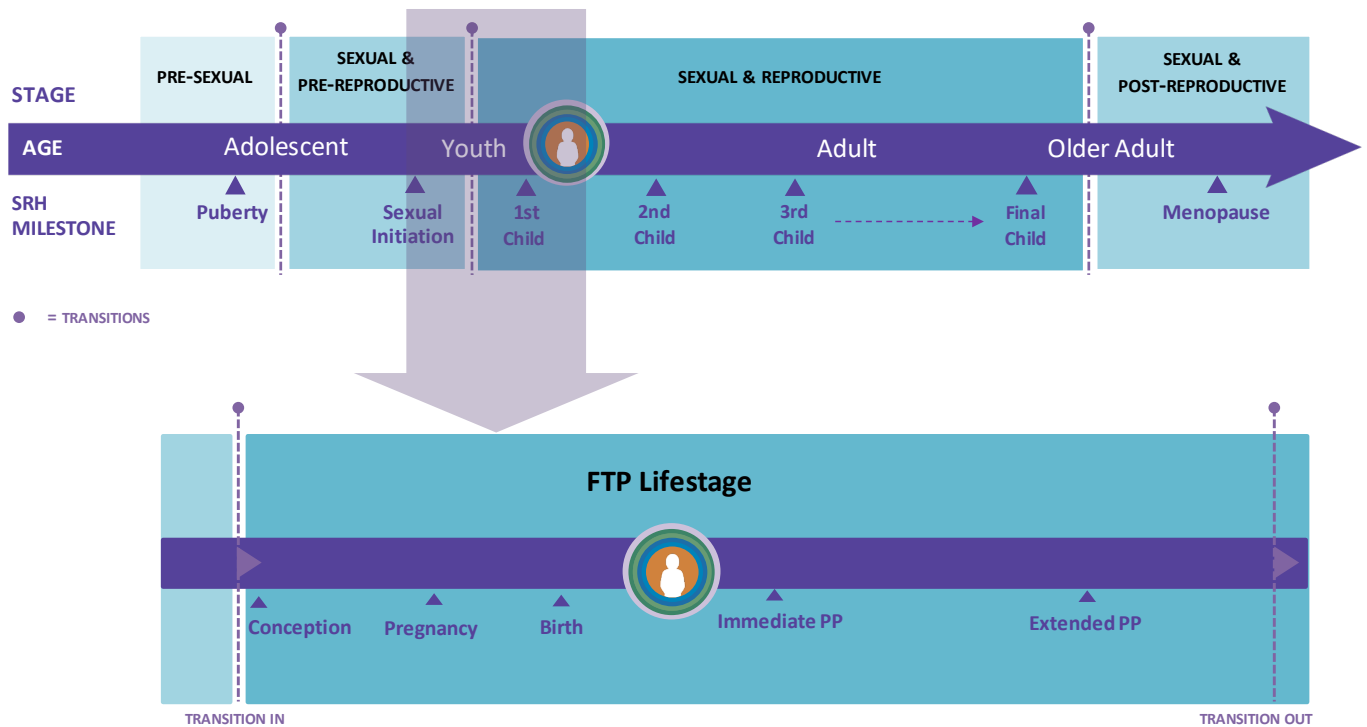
STAGE

PRE-SEXUAL

SEXUAL & PRE-REPRODUCTIVE

SEXUAL & REPRODUCTIVE

SEXUAL & POST-REPRODUCTIVE

AGE

Adolescent

Youth

Adult

Older Adult

SRH MILESTONE

Puberty

Sexual Initiation

1st Child

2nd Child

3rd Child

Final Child

Menopause

= TRANSITIONS

FTP Lifestage

Conception

Pregnancy

Birth

Immediate PP

Extended PP

TRANSITION IN

TRANSITION OUT